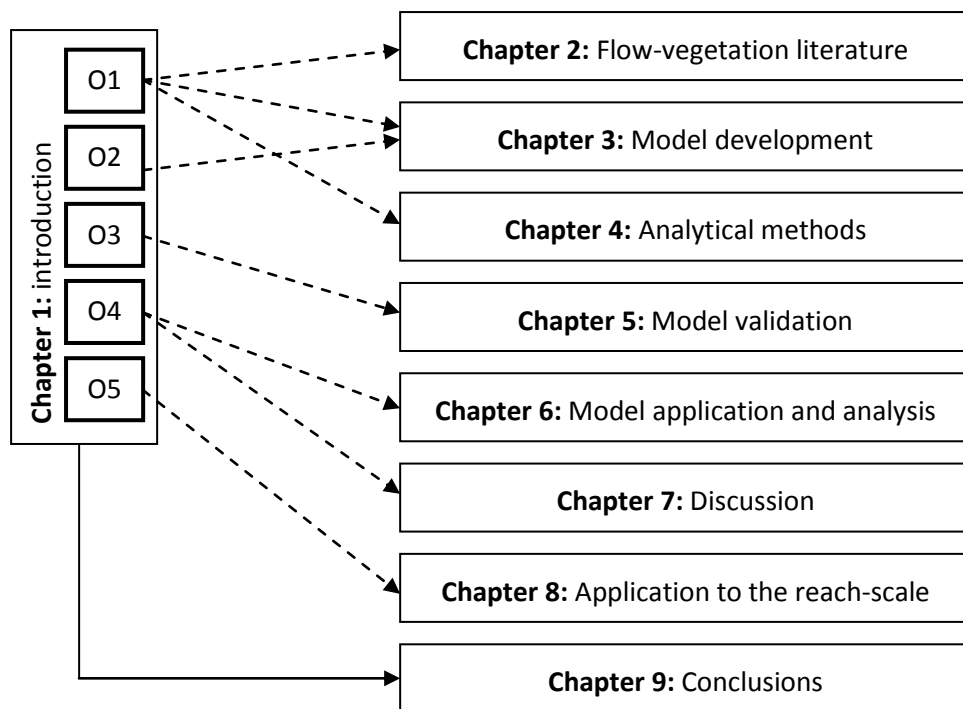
Chapter 1: introduction

O1

O2

O3

O4

O5

Chapter 2: Flow-vegetation literature

Chapter 3: Model development

Chapter 4: Analytical methods

Chapter 5: Model validation

Chapter 6: Model application and analysis

Chapter 7: Discussion

Chapter 8: Application to the reach-scale

Chapter 9: Conclusions